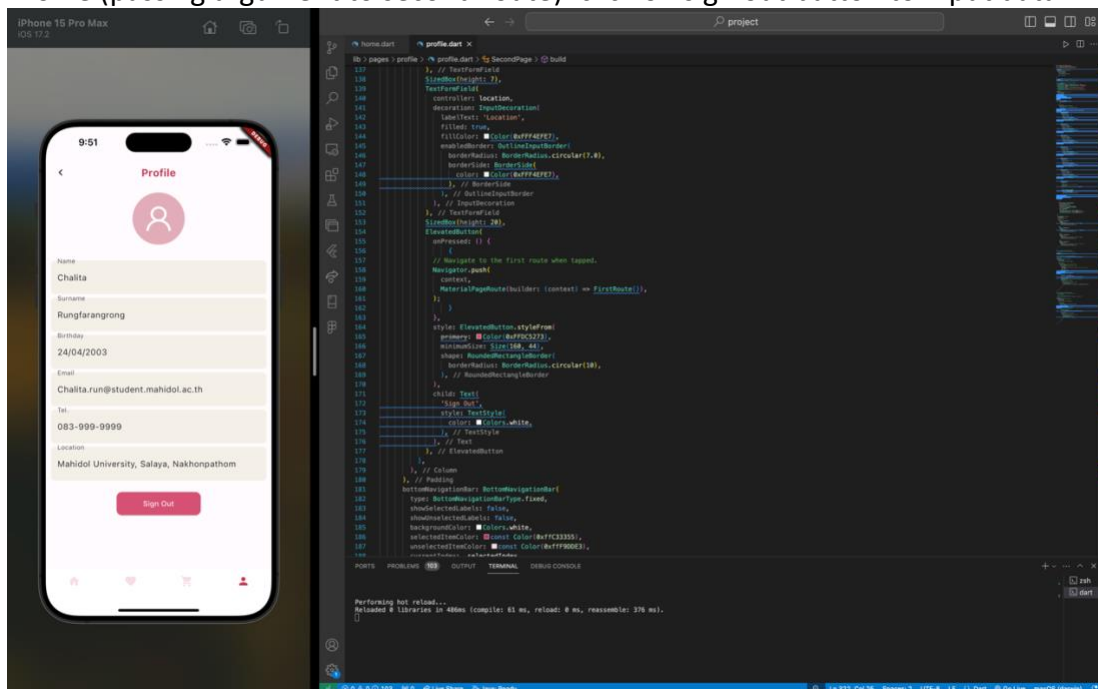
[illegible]

iPhone 15 Pro Max
iOS 17.2

9:51

Profile

Name
Chalita

Surname
Rungfarangrong

Birthday
24/04/2003

Email
Chalita.run@student.mahidol.ac.th

Tel.
083-999-9999

Location
Mahidol University, Salaya, Nakhonpathom

Sign Out

project

home.dart
profile.dart

lib > pages > profile > profile.dart > SecondPage > build

137 ), // TextFormField
138 SizedBox(height: 7),
139 TextFormField(
140 controller: location,
141 decoration: InputDecoration(
142 labelText: 'Location',
143 filled: true,
144 fillColor: Color(0xFFF4EFE7),
145 enabledBorder: OutlineInputBorder(
146 borderRadius: BorderRadius.circular(7.0),
147 borderSide: BorderSide(
148 color: Color(0xFFF4EFE7),
149 ), // BorderSide
150 ), // OutlineInputBorder
151 ), // InputDecoration
152 ), // TextFormField
153 SizedBox(height: 20),
154 ElevatedButton(
155 onPressed: () {
156 {
157 // Navigate to the first route when tapped.
158 Navigator.push(
159 context,
160 MaterialPageRoute(builder: (context) => FirstRoute()),
161 );
162 }
163 },
164 style: ElevatedButton.styleFrom(
165 primary: Color(0xFFDC5273),
166 minimumSize: Size(160, 44),
167 shape: RoundedRectangleBorder(
168 borderRadius: BorderRadius.circular(10),
169 ), // RoundedRectangleBorder
170 ),
171 child: Text(
172 'Sign Out',
173 style: TextStyle(
174 color: Colors.white,
175 ), // TextStyle
176 ), // Text
177 ), // ElevatedButton
178 ],
179 ), // Column
180 ), // Padding
181 bottomNavigationBar: BottomNavigationBar(
182 type: BottomNavigationBarType.fixed,
183 showSelectedLabels: false,
184 showUnselectedLabels: false,
185 backgroundColor: Colors.white,
186 selectedItemColor: const Color(0xFFC33355),
187 unselectedItemColor: const Color(0xFF9DDE3),

PORTS PROBLEMS 103 OUTPUT TERMINAL DEBUG CONSOLE

Performing hot reload...
Reloaded 0 libraries in 486ms (compile: 61 ms, reload: 0 ms, reassemble: 376 ms).

zsh
dart